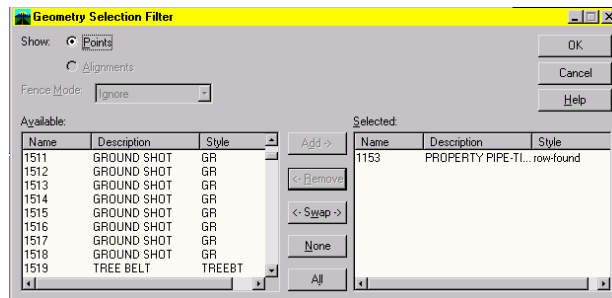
Geometry Selection Filter

Show: Points

Alignments

Fence Mode: Ignore

OK

Cancel

Help

Available:

| Name | Description | Style |
|---|---|---|
| 1511 | GROUND SHOT | GR |
| 1512 | GROUND SHOT | GR |
| 1513 | GROUND SHOT | GR |
| 1514 | GROUND SHOT | GR |
| 1515 | GROUND SHOT | GR |
| 1516 | GROUND SHOT | GR |
| 1517 | GROUND SHOT | GR |
| 1518 | GROUND SHOT | GR |
| 1519 | TREE BELT | TREEBT |

Add ->

<- Remove

<- Swap ->

None

All

Selected:

| Name | Description | Style |
|---|---|---|
| 1153 | PROPERTY PIPE-TI... | row-found |